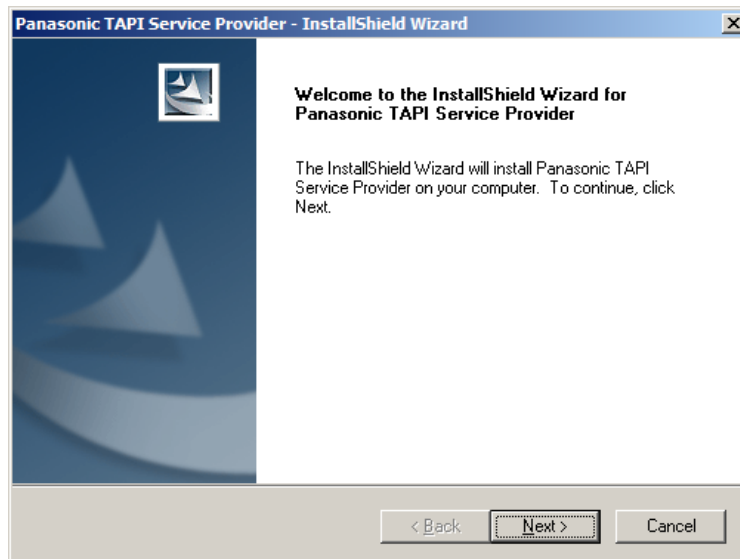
Panasonic TAPI Service Provider - InstallShield Wizard

Welcome to the InstallShield Wizard for Panasonic TAPI Service Provider

The InstallShield Wizard will install Panasonic TAPI Service Provider on your computer. To continue, click Next.

< Back
Next >
Cancel